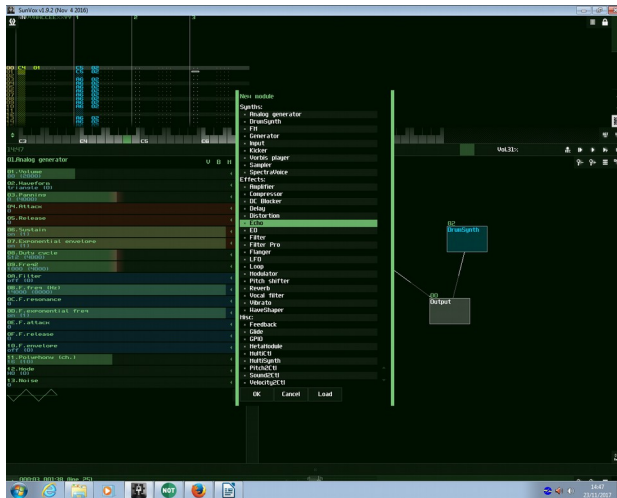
SunVox v1.9.2 (Nov 4 2016)

New module
Synths:
Analog generator
DrumSynth
FM
Generator
Input
Kicker
Vorbis player
Sampler
SpectraVoice
Effects:
Amplifier
Compressor
DC Blocker
Delay
Distortion
Echo
EQ
Filter
Filter Pro
Flanger
LFO
Loop
Modulator
Pitch shifter
Reverb
Vocal filter
Vibrato
WaveShaper
Misc:
Feedback
Glide
GPIO
MetaModule
MultiCtl
MultiSynth
Pitch2Ctl
Sound2Ctl
Velocity2Ctl

OK Cancel Load

01.Analog generator

01.Volume
02.Waveform
03.Panning
04.Attack
05.Release
06.Sustain
07.Exponential envelope
08.Duty cycle
09.Freq2
0A.Filter
0B.F.freq (Hz)
0C.F.resonance
0D.F.exponential freq
0E.F.attack
0F.F.release
10.F.envelope
11.Polyphony (ch.)
12.Mode
13.Noise

C3 C4 C5 C6

02
DrumSynth

00
Output

14:47
23/11/2017